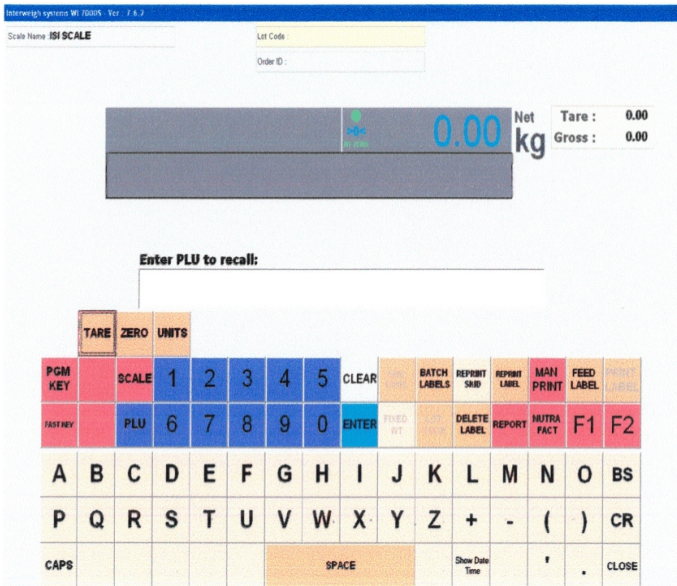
Interweigh systems WI 70005 - Ver : 7.6.2

Scale Name ISI SCALE

Lot Code :

Order ID :

>0<

0.00

Net
kg

Tare : 0.00
Gross : 0.00

Enter PLU to recall:

TARE ZERO UNITS

PGM KEY
SCALE
1 2 3 4 5
CLEAR
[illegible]
BATCH LABELS
REPRINT SKID
REPRINT LABEL
MAN PRINT
FEED LABEL
PRINT LABEL

FAST KEY
PLU
6 7 8 9 0
ENTER
FIXED WT
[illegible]
DELETE LABEL
REPORT
NUTRA FACT
F1
F2

A B C D E F G H I J K L M N O BS

P Q R S T U V W X Y Z + - ( ) CR

CAPS
SPACE
Show Date Time
'
.
CLOSE